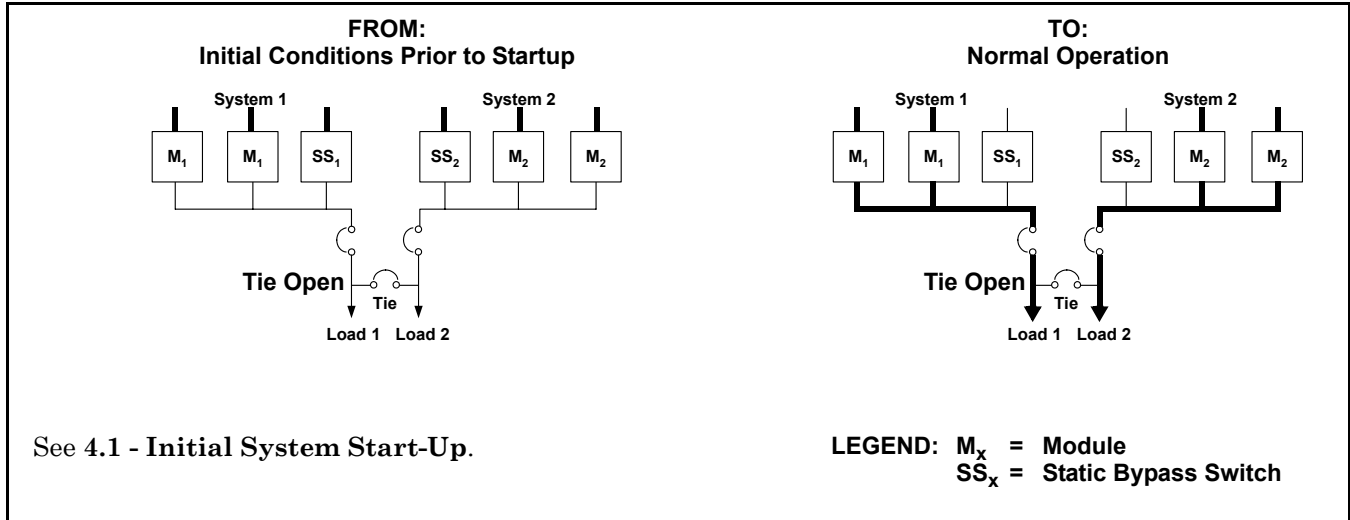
FROM:
Initial Conditions Prior to Startup

System 1

System 2

$M_1$ $M_1$ $SS_1$ $SS_2$ $M_2$ $M_2$

Tie Open

Tie

Load 1 Load 2

TO:
Normal Operation

System 1

System 2

$M_1$ $M_1$ $SS_1$ $SS_2$ $M_2$ $M_2$

Tie Open

Tie

Load 1 Load 2

See **4.1 - Initial System Start-Up**.

LEGEND: $M_x$ = Module
$SS_x$ = Static Bypass Switch